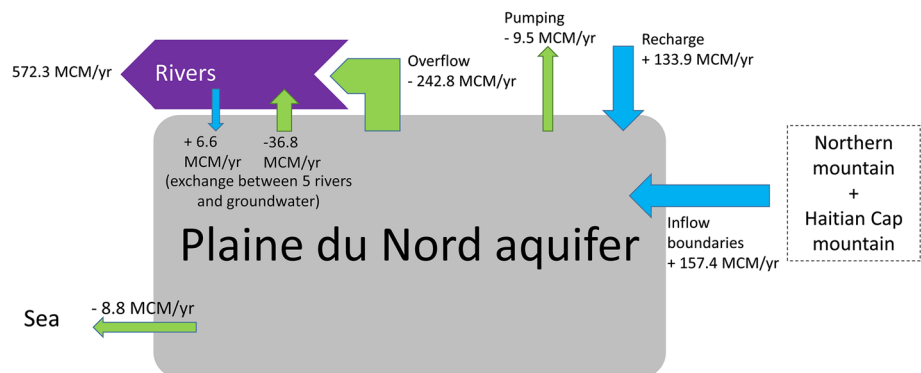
572.3 MCM/yr

Rivers

Overflow
- 242.8 MCM/yr

Pumping
- 9.5 MCM/yr

Recharge
+ 133.9 MCM/yr

+ 6.6 MCM/yr

-36.8 MCM/yr

(exchange between 5 rivers and groundwater)

Northern mountain
+
Haitian Cap mountain

Inflow boundaries
+ 157.4 MCM/yr

Plaine du Nord aquifer

- 8.8 MCM/yr

Sea